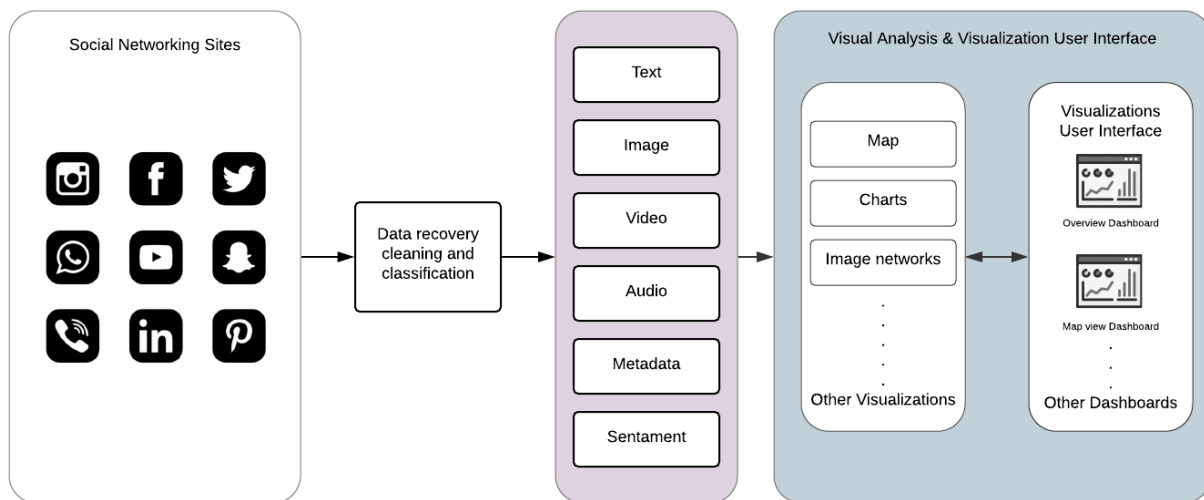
Social Networking Sites

Data recovery cleaning and classification

Text

Image

Video

Audio

Metadata

Sentament

Visual Analysis & Visualization User Interface

Map

Charts

Image networks

.
.
.
.
.

Other Visualizations

Visualizations User Interface

Overview Dashboard

Map view Dashboard

.
.
.

Other Dashboards